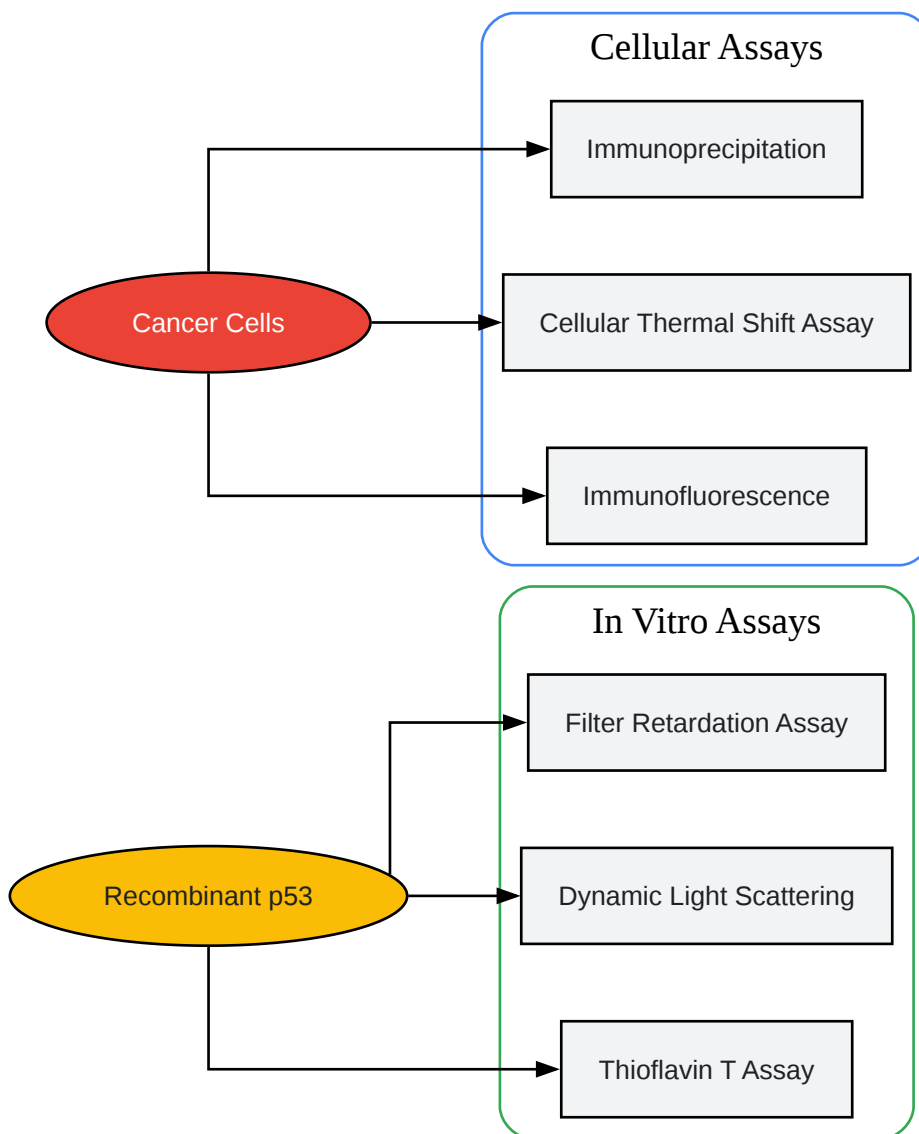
Cellular Assays

Immunoprecipitation

Cancer Cells

Cellular Thermal Shift Assay

Immunofluorescence

In Vitro Assays

Filter Retardation Assay

Recombinant p53

Dynamic Light Scattering

Thioflavin T Assay